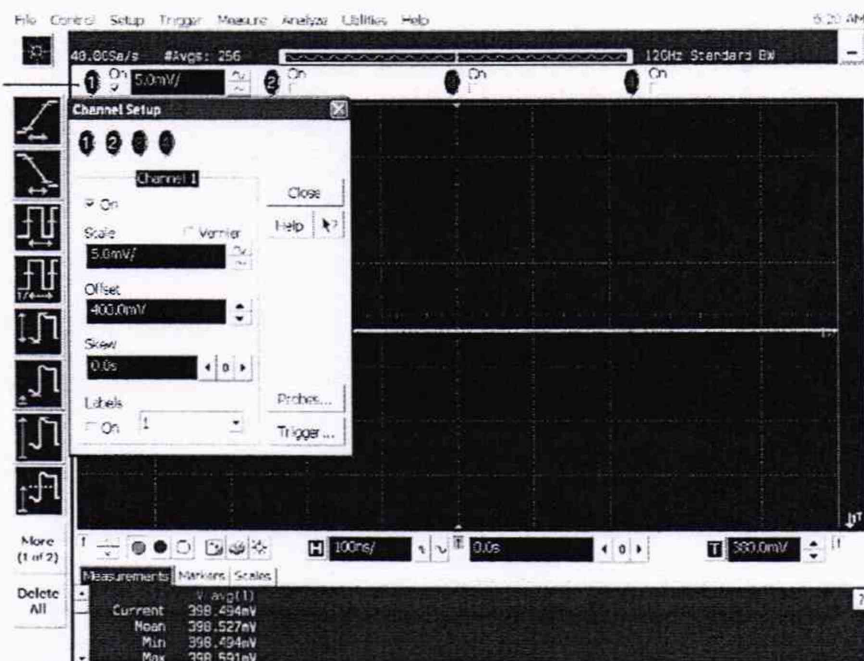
File Control Setup Trigger Measure Analyze Utilities Help

6:20 AM

40.0GSa/s #Avgs: 256

120Hz Standard BW

1 On 5.0mV/

2 On

3 On

4 On

Channel Setup

1 2 3 4

Channel 1

On

Close

Help

Scale

Vernier

5.0mV/

Offset

400.0mV

Skew

0.0s

Labels

On 1

Probes...

Trigger...

More (1 of 2)

Delete All

H 100ns/

0.0s

T 380.0mV

Measurements Markers Scales

V avg(1)
Current 398.494mV
Mean 398.527mV
Min 398.494mV
Max 398.591mV